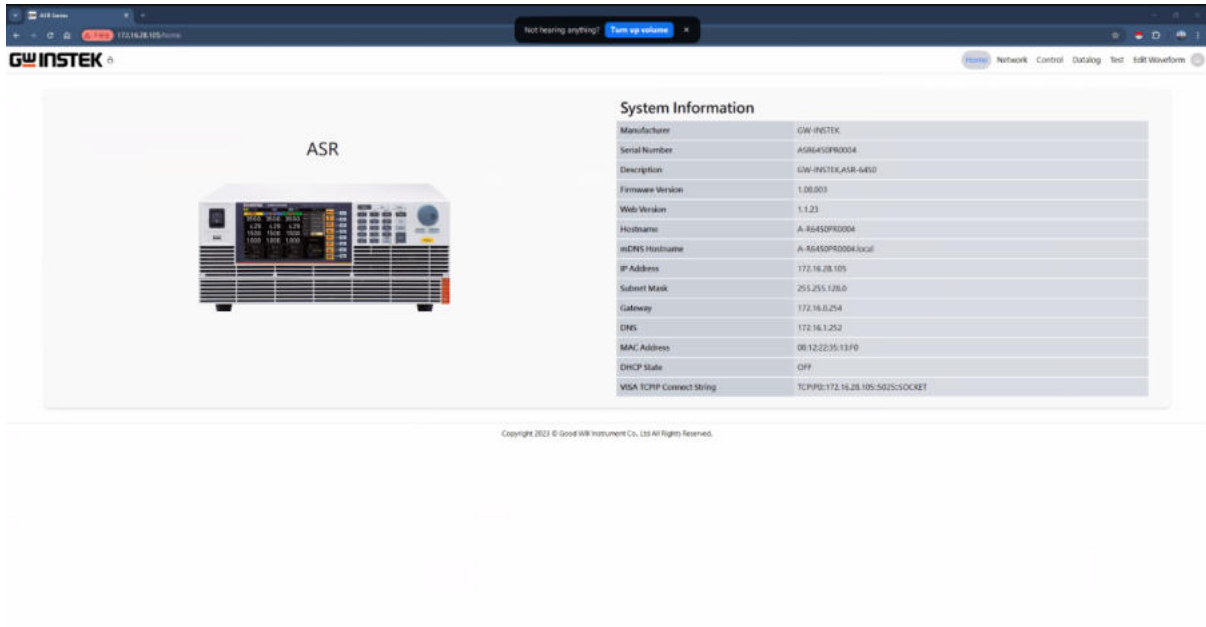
ASR Series

172.16.28.105/home

Not hearing anything? Turn up volume

GW INSTEK

Home Network Control Datalog Test Edit Waveform

ASR

System Information

| | |
|---|---|
| Manufacturer | GW-INSTEK |
| Serial Number | ASR6450PR0004 |
| Description | GW-INSTEK,ASR-6450 |
| Firmware Version | 1.00.003 |
| Web Version | 1.1.23 |
| Hostname | A-R6450PR0004 |
| mDNS Hostname | A-R6450PR0004.local |
| IP Address | 172.16.28.105 |
| Subnet Mask | 255.255.128.0 |
| Gateway | 172.16.0.254 |
| DNS | 172.16.1.252 |
| MAC Address | 00:12:22:35:13:F0 |
| DHCP State | OFF |
| VISA TCPIP Connect String | TCPIP0::172.16.28.105::5025::SOCKET |

Copyright 2023 © Good Will Instrument Co., Ltd All Rights Reserved.